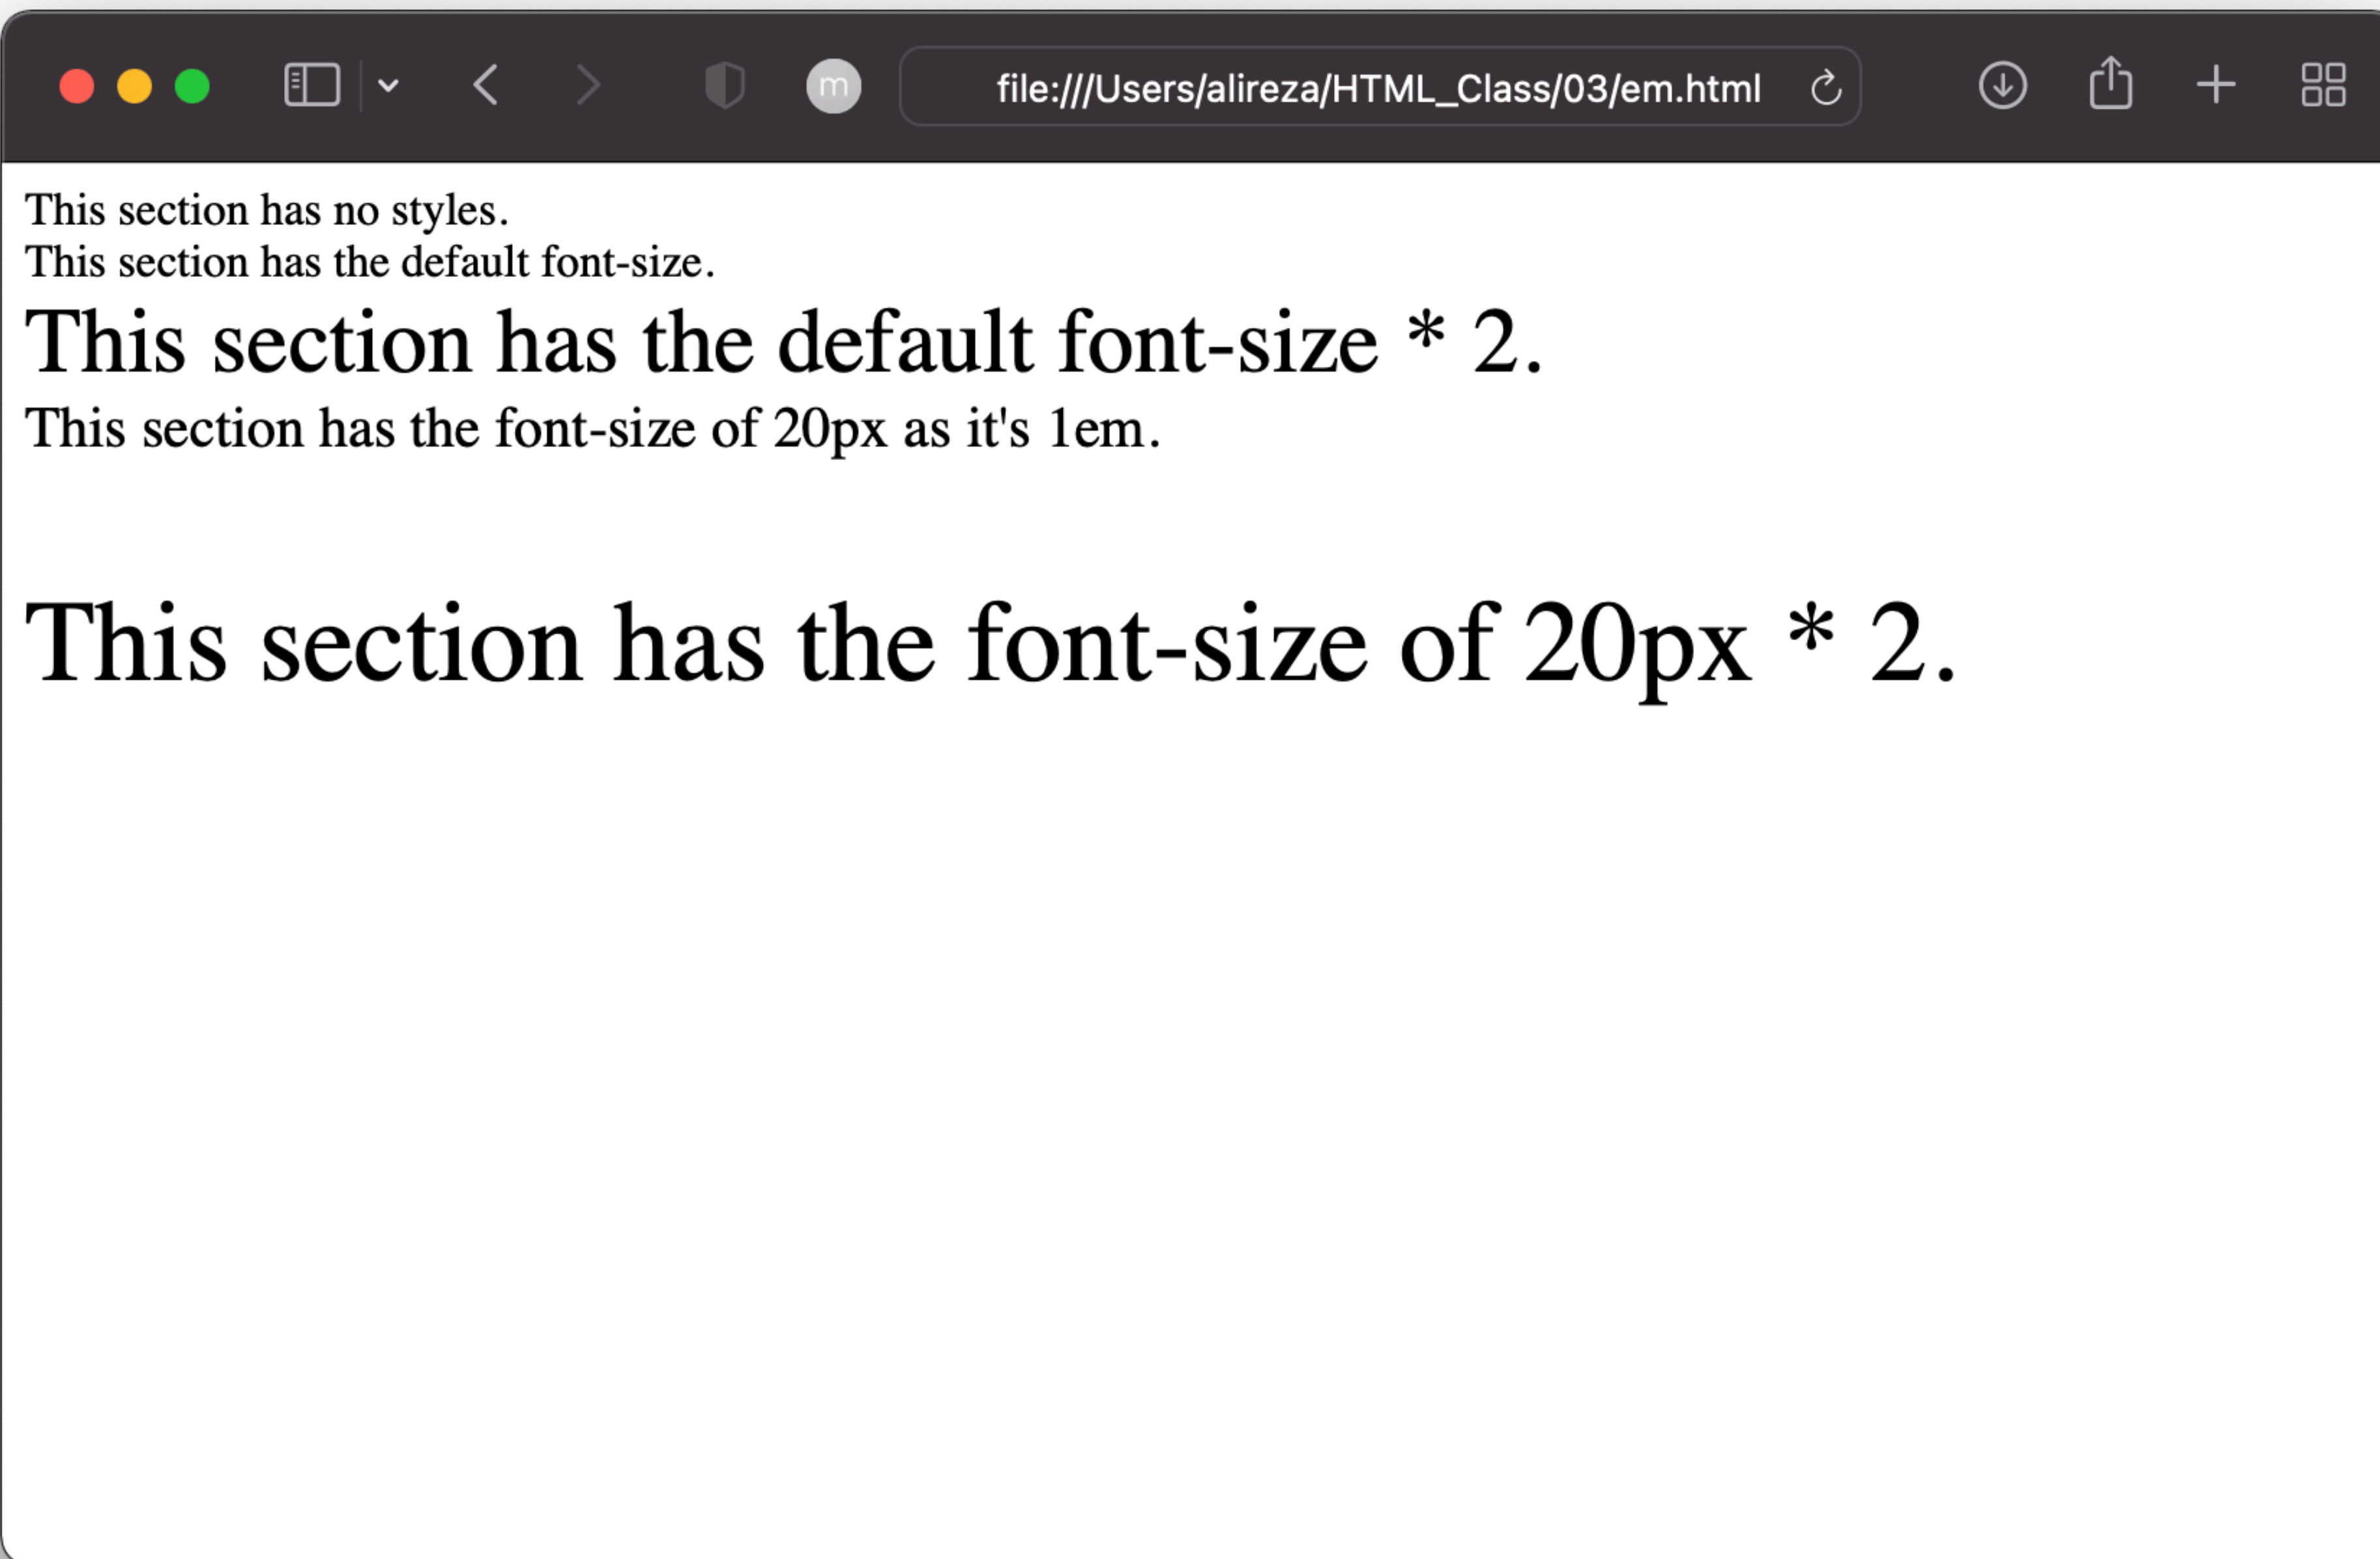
m

file:///Users/alireza/HTML_Class/03/em.html

This section has no styles.
This section has the default font-size.

This section has the default font-size * 2.

This section has the font-size of 20px as it's 1em.

This section has the font-size of 20px * 2.